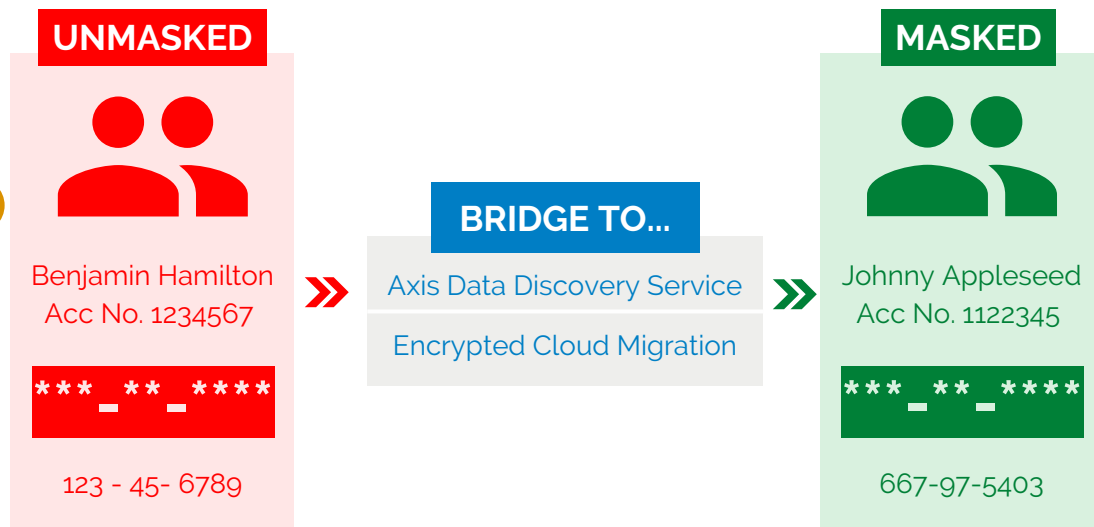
UNMASKED

Benjamin Hamilton
Acc No. 1234567

***-**-****

123 - 45- 6789

BRIDGE TO...

Axis Data Discovery Service

Encrypted Cloud Migration

MASKED

Johnny Appleseed
Acc No. 1122345

***-**-****

667-97-5403